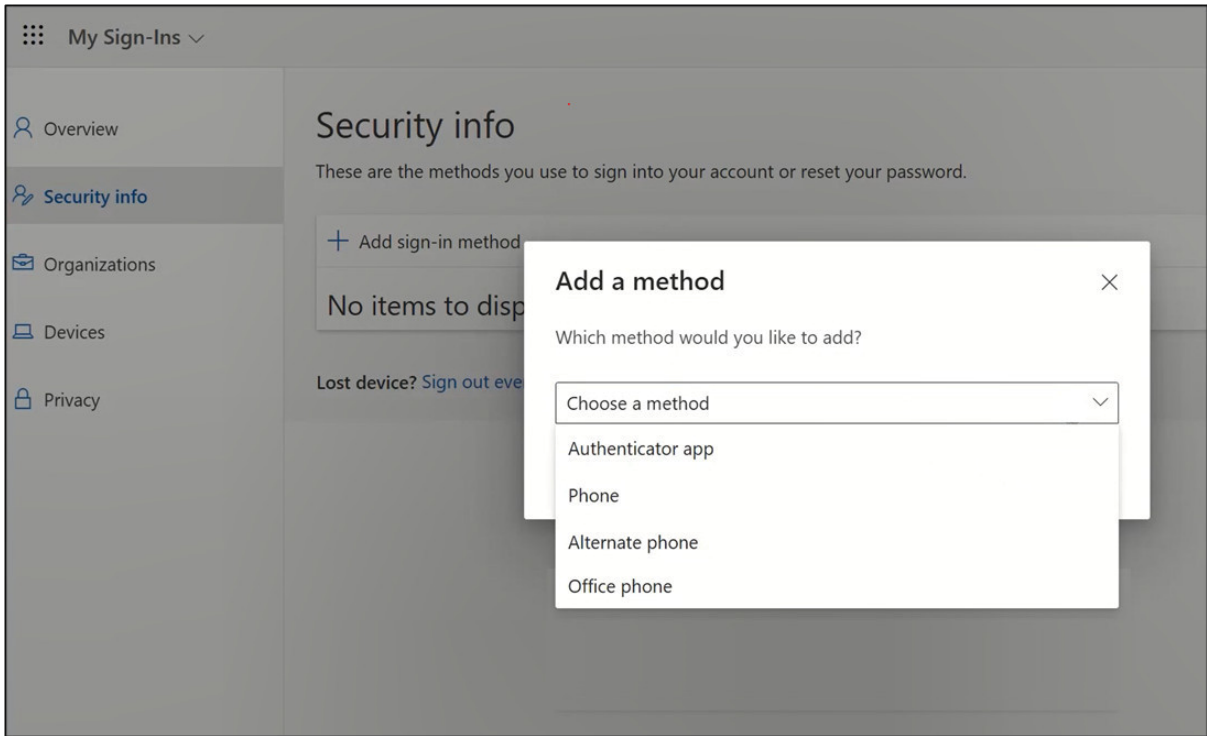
My Sign-Ins

Overview

Security info

Organizations

Devices

Privacy

Security info

These are the methods you use to sign into your account or reset your password.

+ Add sign-in method

No items to disp

Lost device? Sign out eve

Add a method

×

Which method would you like to add?

Choose a method

Authenticator app

Phone

Alternate phone

Office phone